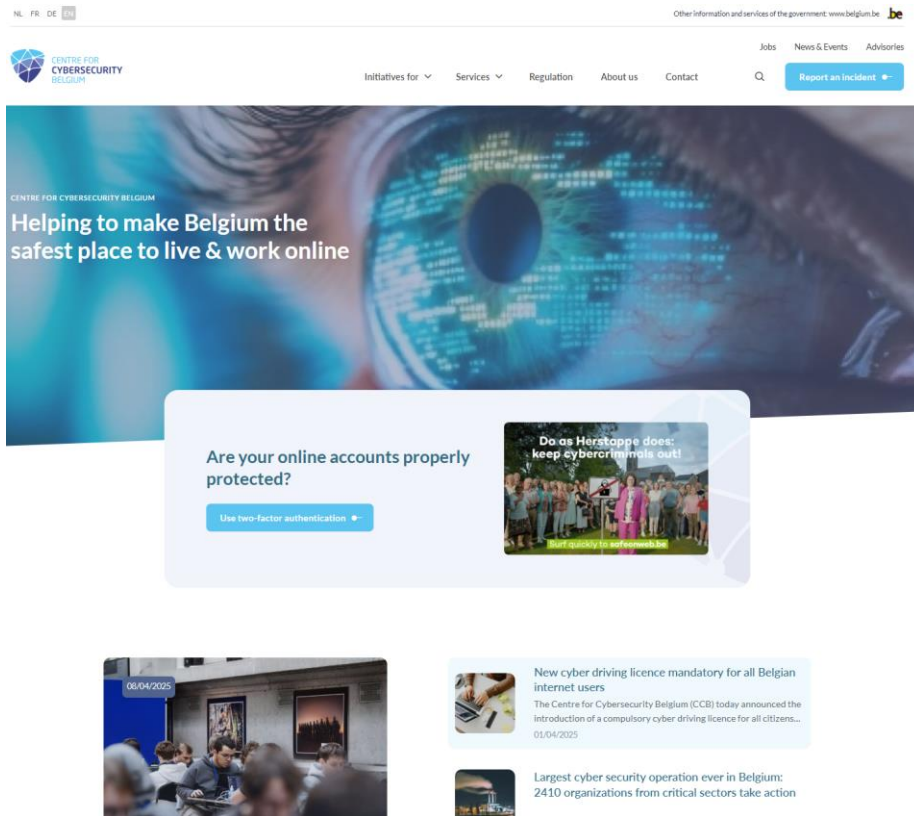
NL FR DE EN

Other information and services of the government: www.belgium.be .be

CENTRE FOR CYBERSECURITY BELGIUM

Jobs News & Events Advisories

Initiatives for Services Regulation About us Contact

Report an incident

CENTRE FOR CYBERSECURITY BELGIUM

Helping to make Belgium the safest place to live & work online

Are your online accounts properly protected?

Use two-factor authentication

Do as Herstappe does: keep cybercriminals out!

Surf quickly to safeonweb.be

08/04/2025

New cyber driving licence mandatory for all Belgian internet users

The Centre for Cybersecurity Belgium (CCB) today announced the introduction of a compulsory cyber driving licence for all citizens...

01/04/2025

Largest cyber security operation ever in Belgium: 2410 organizations from critical sectors take action